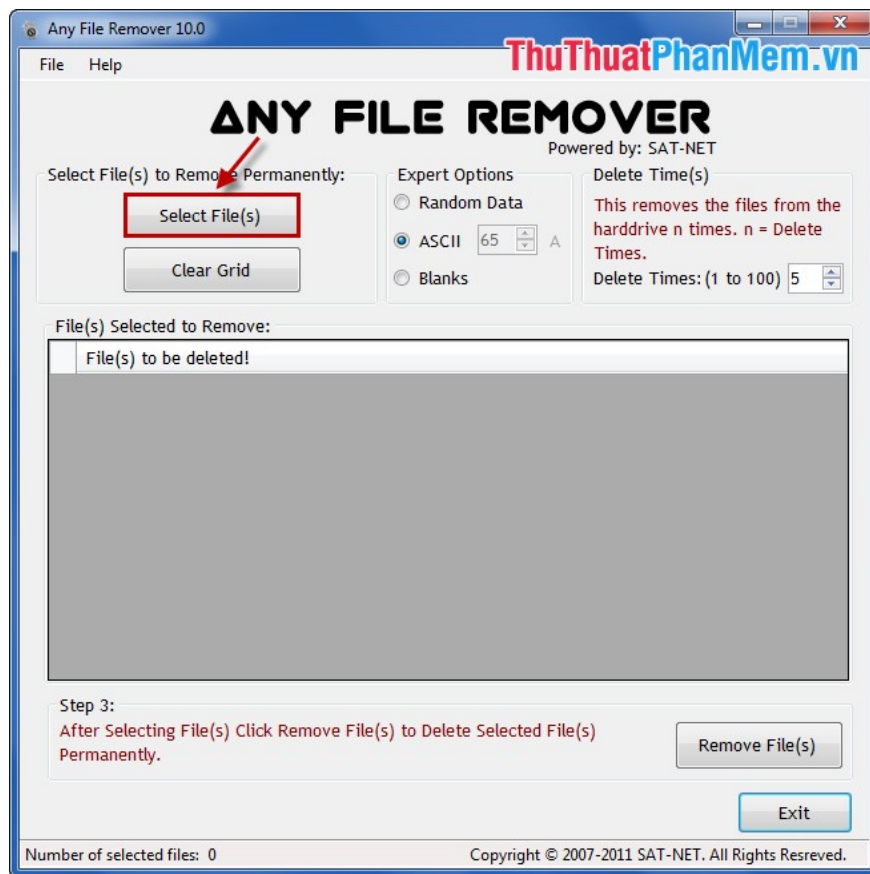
Any File Remover 10.0

ThuThuatPhanMem.vn

File Help

ANY FILE REMOVER

Powered by: SAT-NET

Select File(s) to Remove Permanently:

Select File(s)

Clear Grid

Expert Options

Random Data

ASCII 65 A

Blanks

Delete Time(s)

This removes the files from the harddrive n times. n = Delete Times.

Delete Times: (1 to 100) 5

File(s) Selected to Remove:

File(s) to be deleted!

Step 3:

After Selecting File(s) Click Remove File(s) to Delete Selected File(s) Permanently.

Remove File(s)

Exit

Number of selected files: 0

Copyright © 2007-2011 SAT-NET. All Rights Resreved.